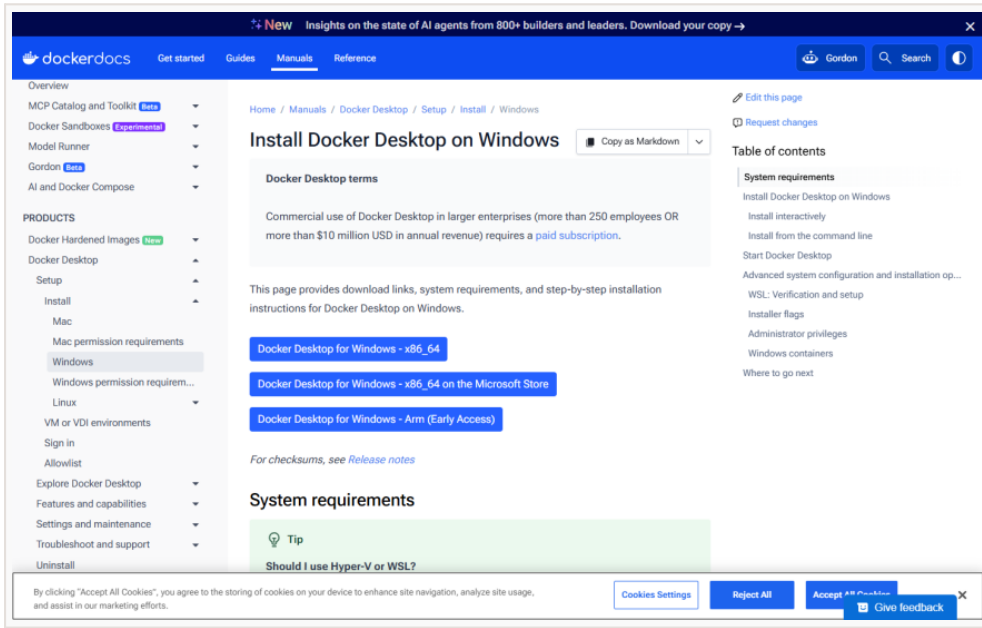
New Insights on the state of AI agents from 800+ builders and leaders. Download your copy →

dockerdocs Get started Guides Manuals Reference Gordon Search

Overview
MCP Catalog and Toolkit Beta
Docker Sandboxes Experimental
Model Runner
Gordon Beta
AI and Docker Compose

PRODUCTS
Docker Hardened Images New
Docker Desktop
Setup
Install
Mac
Mac permission requirements
Windows
Windows permission requirem...
Linux
VM or VDI environments
Sign in
Allowlist
Explore Docker Desktop
Features and capabilities
Settings and maintenance
Troubleshoot and support
Uninstall

Home / Manuals / Docker Desktop / Setup / Install / Windows

Install Docker Desktop on Windows

Copy as Markdown

Docker Desktop terms

Commercial use of Docker Desktop in larger enterprises (more than 250 employees OR more than $10 million USD in annual revenue) requires a paid subscription.

This page provides download links, system requirements, and step-by-step installation instructions for Docker Desktop on Windows.

Docker Desktop for Windows - x86_64

Docker Desktop for Windows - x86_64 on the Microsoft Store

Docker Desktop for Windows - Arm (Early Access)

For checksums, see Release notes

System requirements

Tip

Should I use Hyper-V or WSL?

Edit this page
Request changes

Table of contents
System requirements
Install Docker Desktop on Windows
Install interactively
Install from the command line
Start Docker Desktop
Advanced system configuration and installation op...
WSL: Verification and setup
Installer flags
Administrator privileges
Windows containers
Where to go next

By clicking "Accept All Cookies", you agree to the storing of cookies on your device to enhance site navigation, analyze site usage, and assist in our marketing efforts.

Cookies Settings Reject All Accept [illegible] Give feedback